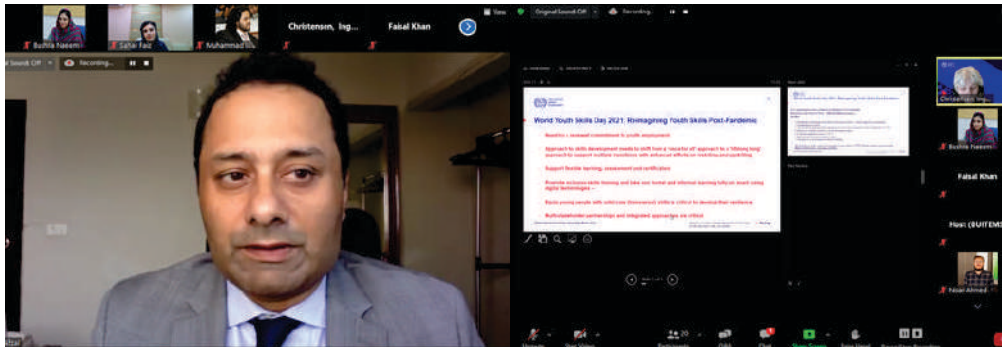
Bushra Naeem
Sahar Faiz
Muhammad Ali
Christensen, Ing...
Faisal Khan
Original Sound: Off
Recording...
Original Sound: Off
Recording...

World Youth Skills Day 2021: Reimagining Youth Skills Post-Pandemic

Need for a renewed commitment to youth employment

Approach to skills development needs to shift from a 'once-for-all' approach to a 'lifelong long' approach to support multiple transitions with enhanced efforts on reskilling and upskilling

Support flexible learning, assessment and certification

Promote inclusive skills training and take non formal and informal learning fully on board using digital technologies

Equip young people with solid core (transversal) skills is critical to develop their resilience

Multi-stakeholder partnerships and integrated approaches are critical

Christensen, Ing...
Bushra Naeem
Faisal Khan
Host (BUITEMS)
Nasir Ahmed
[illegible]